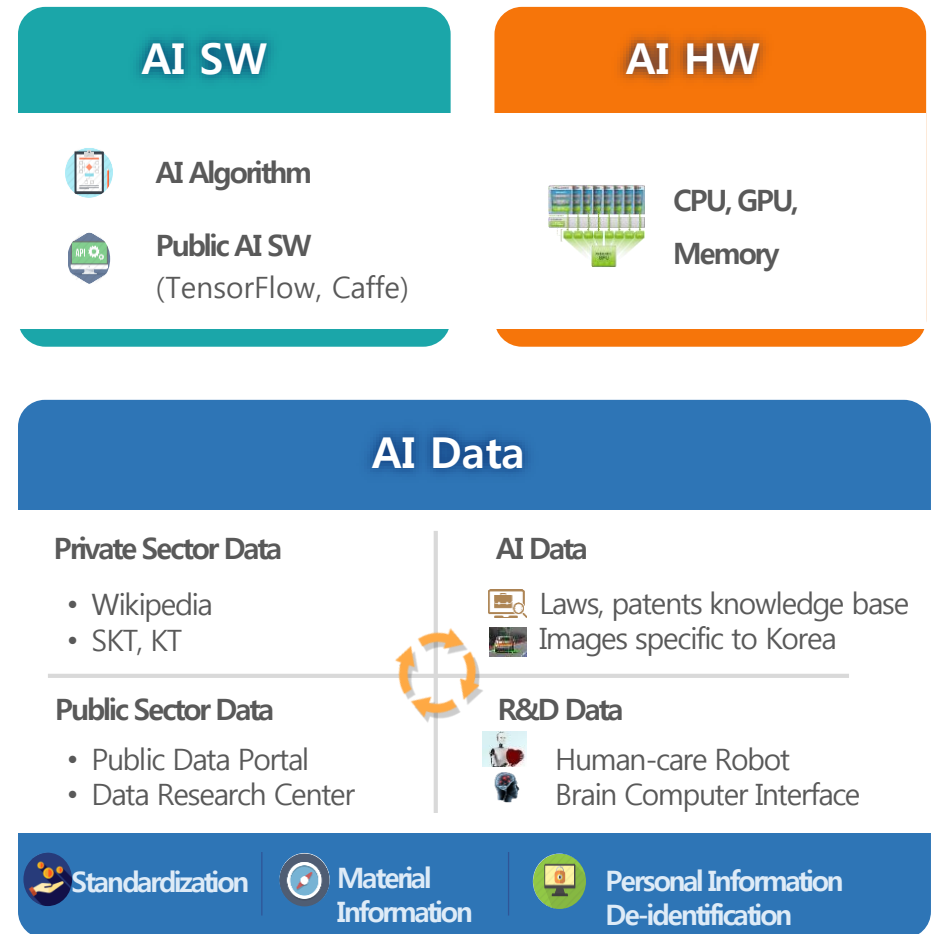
AI SW

AI Algorithm

Public AI SW
(TensorFlow, Caffe)

AI HW

CPU, GPU,
Memory

AI Data

Private Sector Data
• Wikipedia
• SKT, KT

AI Data
Laws, patents knowledge base
Images specific to Korea

Public Sector Data
• Public Data Portal
• Data Research Center

R&D Data
Human-care Robot
Brain Computer Interface

Standardization

Material Information

Personal Information De-identification